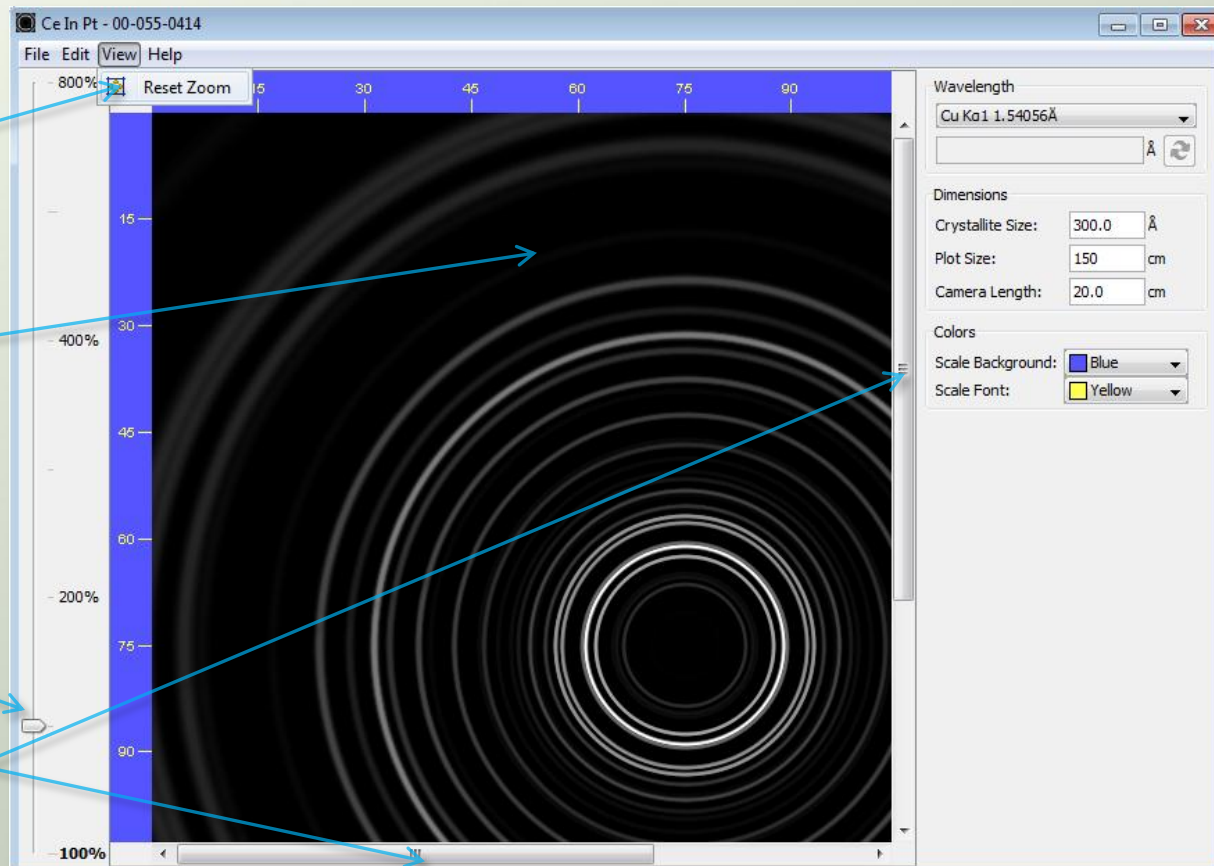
Ce In Pt - 00-055-0414

File Edit View Help

800%
Reset Zoom
400%
200%
100%

15 30 45 60 75 90

15
30
45
60
75
90

Wavelength
Cu Kα1 1.54056Å
Å

Dimensions
Crystallite Size: 300.0 Å
Plot Size: 150 cm
Camera Length: 20.0 cm

Colors
Scale Background: Blue
Scale Font: Yellow